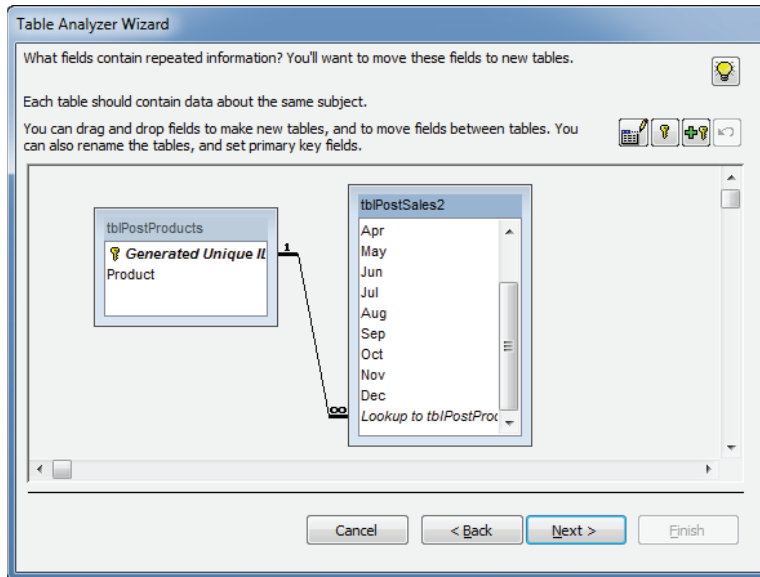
Table Analyzer Wizard

What fields contain repeated information? You'll want to move these fields to new tables.

Each table should contain data about the same subject.

You can drag and drop fields to make new tables, and to move fields between tables. You can also rename the tables, and set primary key fields.

tblPostProducts
Generated Unique IL
Product

1

∞

tblPostSales2
Apr
May
Jun
Jul
Aug
Sep
Oct
Nov
Dec
Lookup to tblPostProc

Cancel
< Back
Next >
Finish